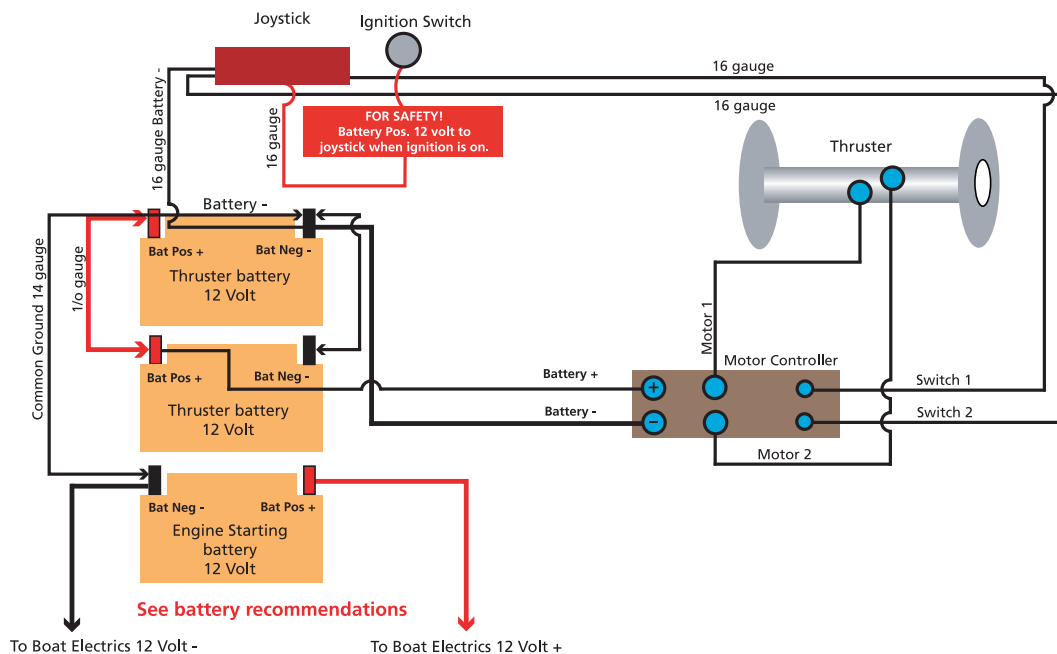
Joystick

Ignition Switch

16 gauge Battery -

16 gauge

FOR SAFETY!
Battery Pos. 12 volt to joystick when ignition is on.

16 gauge

16 gauge

Thruster

Battery -

Common Ground 14 gauge

1/0 gauge

Bat Pos +

Bat Neg -

Thruster battery
12 Volt

Bat Pos +

Bat Neg -

Thruster battery
12 Volt

Motor 1

Motor Controller

Battery +

Battery -

+

−

Switch 1

Switch 2

Motor 2

Bat Neg -

Bat Pos +

Engine Starting battery
12 Volt

See battery recommendations

To Boat Electrics 12 Volt -

To Boat Electrics 12 Volt +